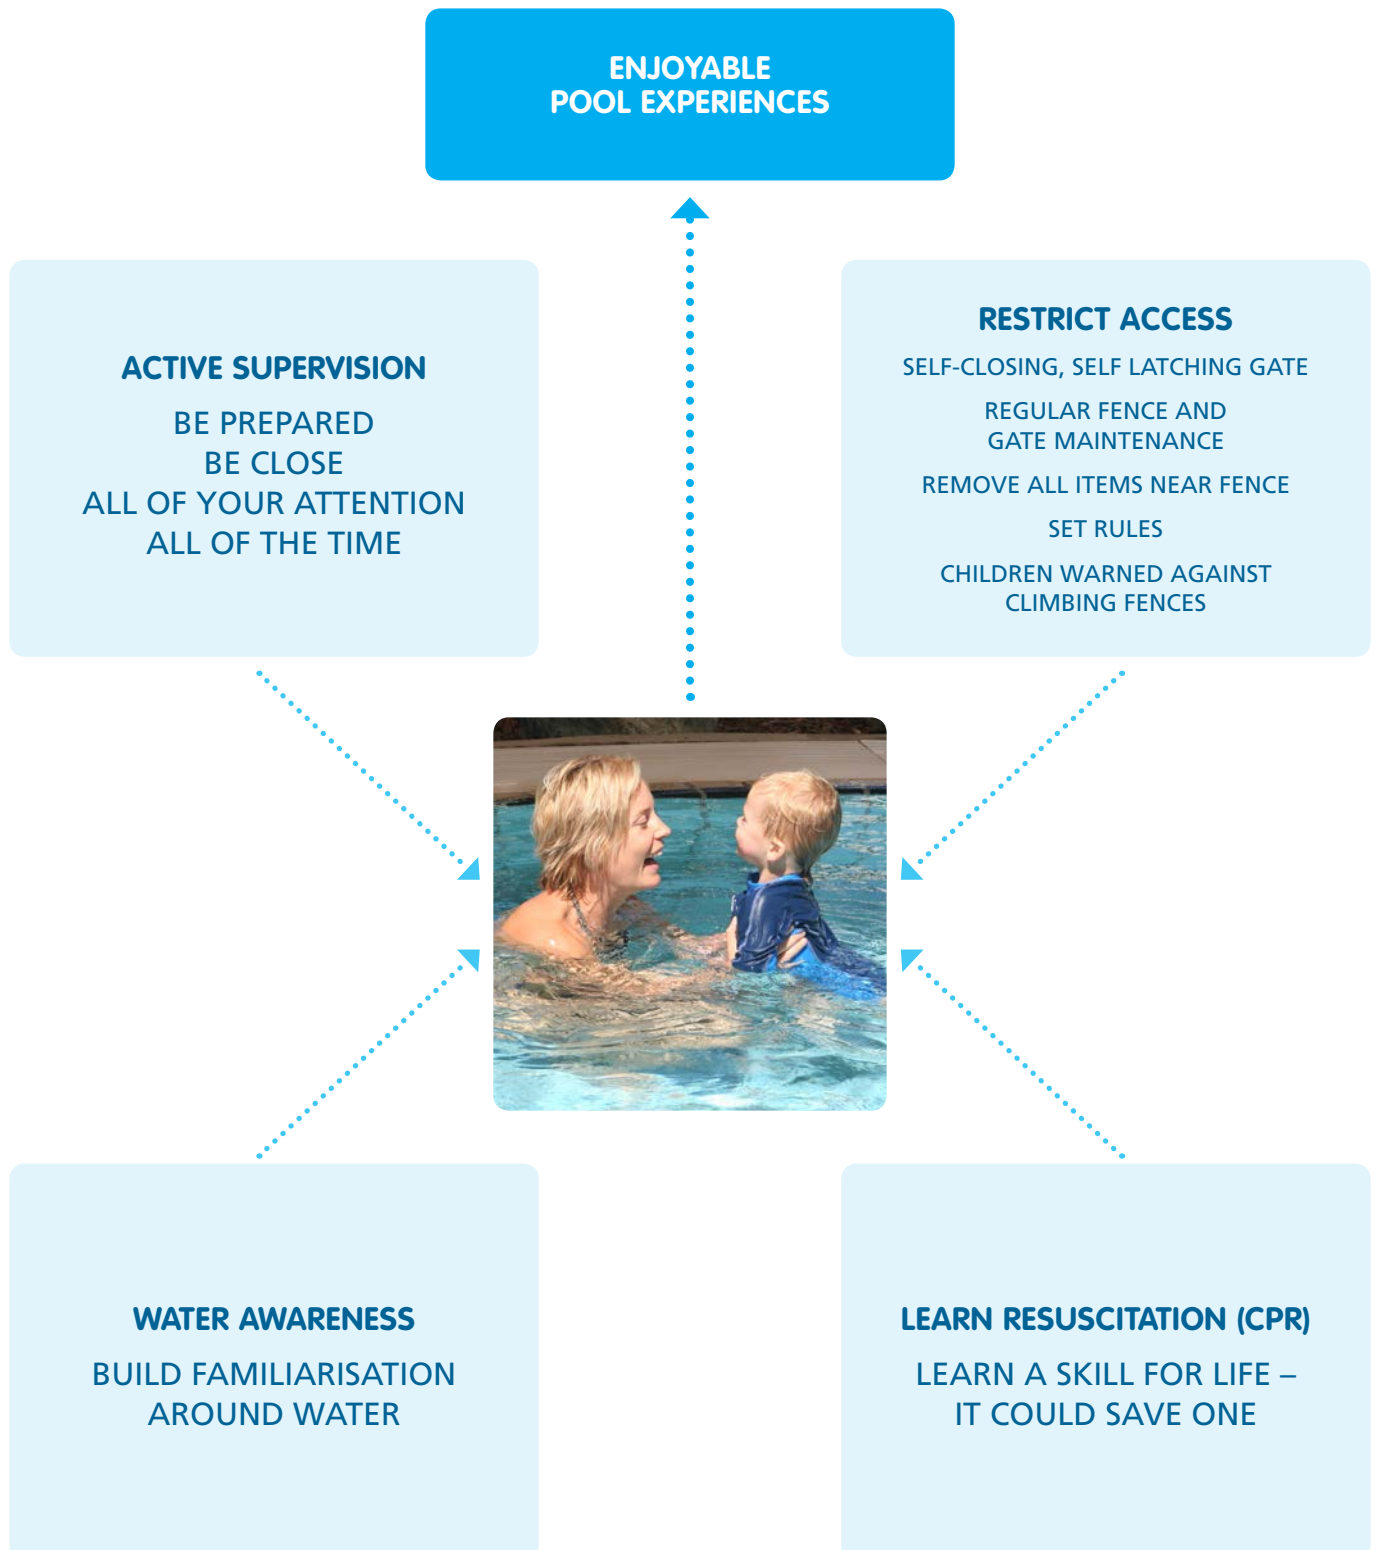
ENJOYABLE
POOL EXPERIENCES

ACTIVE SUPERVISION

BE PREPARED
BE CLOSE
ALL OF YOUR ATTENTION
ALL OF THE TIME

RESTRICT ACCESS

SELF-CLOSING, SELF LATCHING GATE

REGULAR FENCE AND GATE MAINTENANCE

REMOVE ALL ITEMS NEAR FENCE

SET RULES

CHILDREN WARNED AGAINST CLIMBING FENCES

WATER AWARENESS

BUILD FAMILIARISATION AROUND WATER

LEARN RESUSCITATION (CPR)

LEARN A SKILL FOR LIFE – IT COULD SAVE ONE